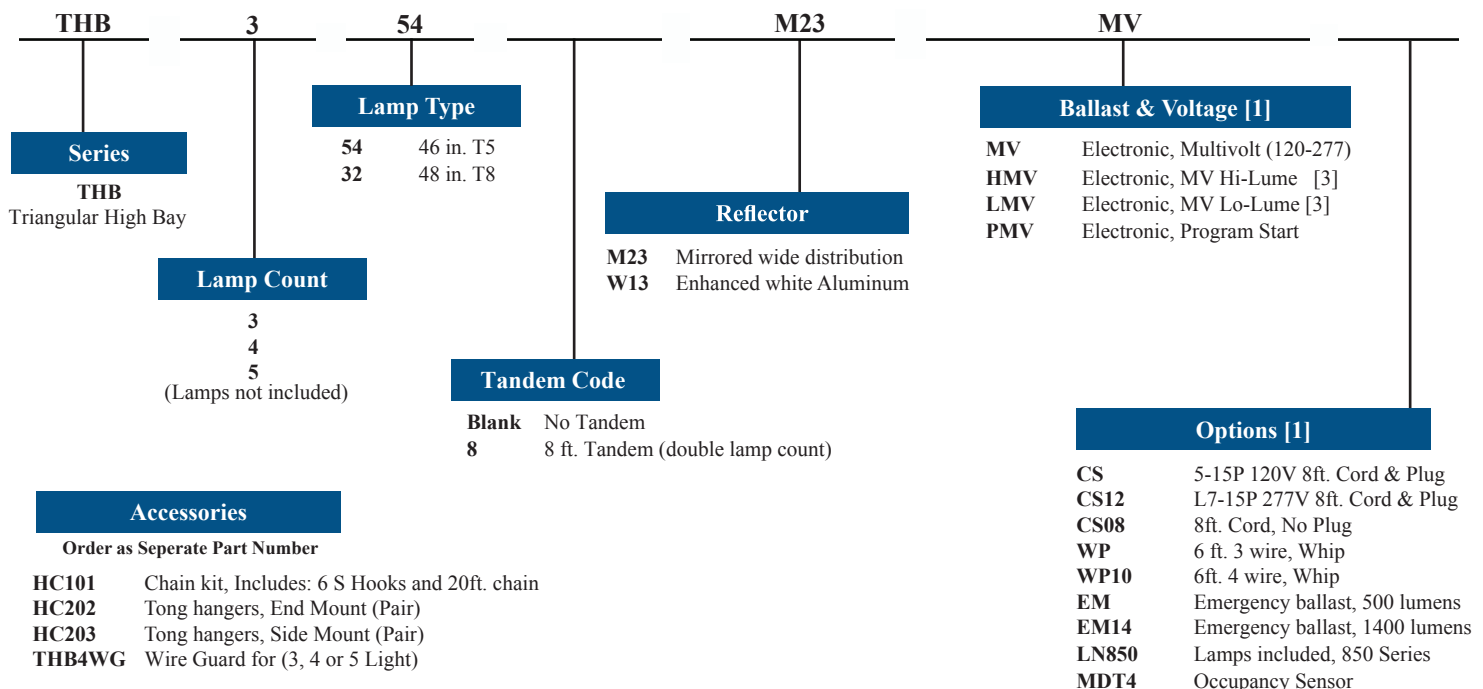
THB 3 54 M23 MV

Series
THB
Triangular High Bay

Lamp Count
3
4
5
(Lamps not included)

Lamp Type
54 46 in. T5
32 48 in. T8

Tandem Code
Blank No Tandem
8 8 ft. Tandem (double lamp count)

Reflector
M23 Mirrored wide distribution
W13 Enhanced white Aluminum

Ballast & Voltage [1]
MV Electronic, Multivolt (120-277)
HMV Electronic, MV Hi-Lume [3]
LMV Electronic, MV Lo-Lume [3]
PMV Electronic, Program Start

Options [1]
CS 5-15P 120V 8ft. Cord & Plug
CS12 L7-15P 277V 8ft. Cord & Plug
CS08 8ft. Cord, No Plug
WP 6 ft. 3 wire, Whip
WP10 6ft. 4 wire, Whip
EM Emergency ballast, 500 lumens
EM14 Emergency ballast, 1400 lumens
LN850 Lamps included, 850 Series
MDT4 Occupancy Sensor

Accessories
Order as Seperate Part Number
HC101 Chain kit, Includes: 6 S Hooks and 20ft. chain
HC202 Tong hangers, End Mount (Pair)
HC203 Tong hangers, Side Mount (Pair)
THB4WG Wire Guard for (3, 4 or 5 Light)